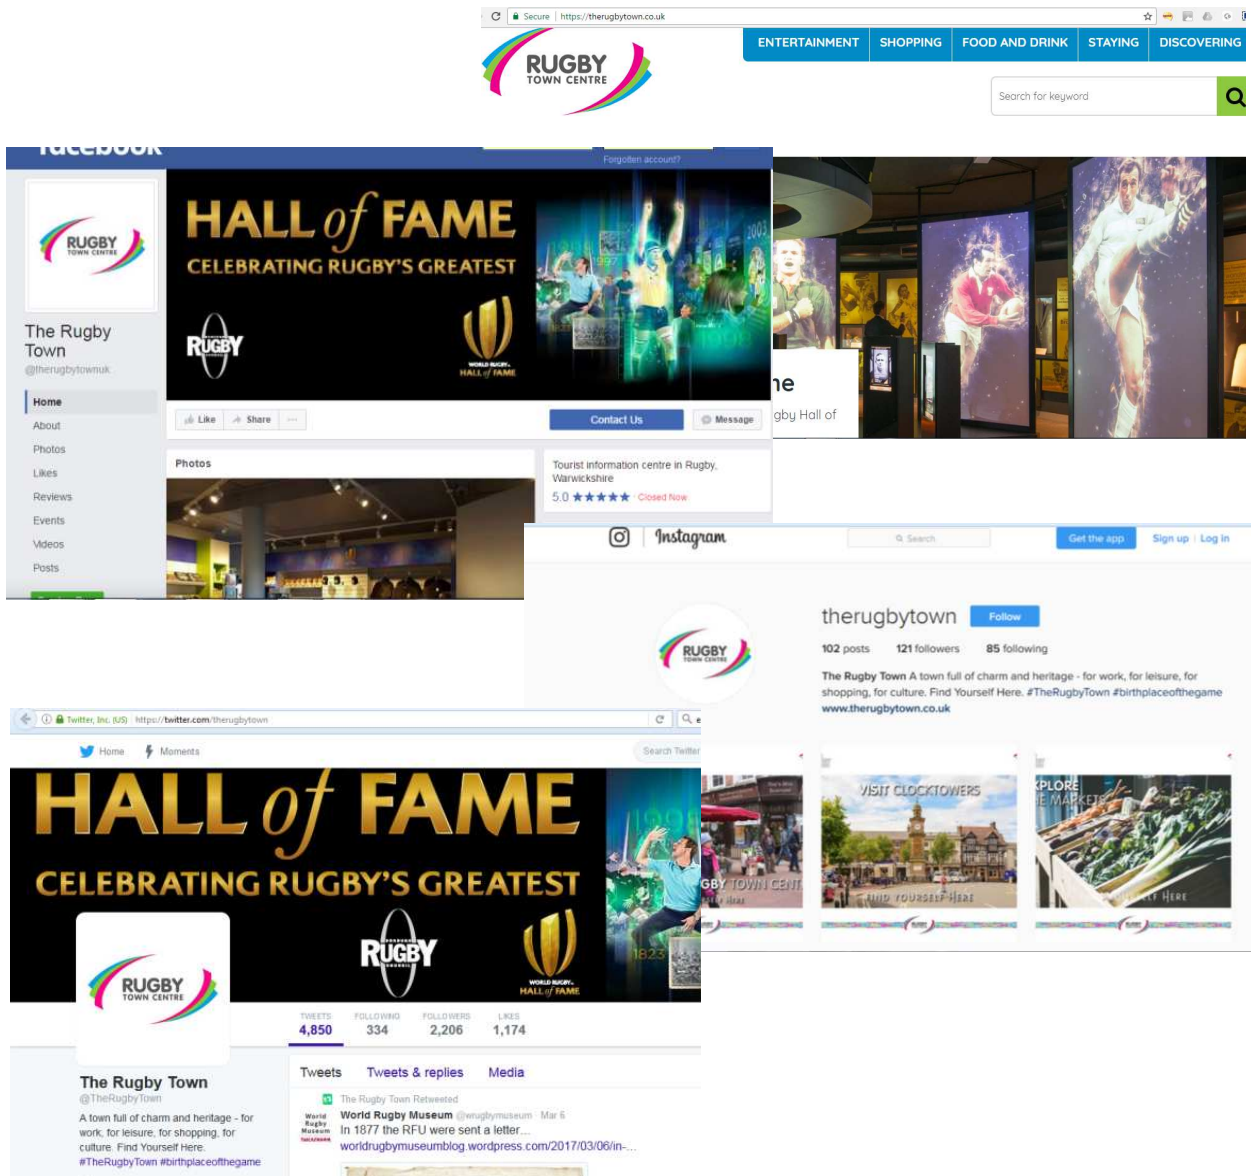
Secure | https://therugbytown.co.uk

RUGBY TOWN CENTRE

ENTERTAINMENT SHOPPING FOOD AND DRINK STAYING DISCOVERING

Search for keyword

facebook

Forgotten account?

RUGBY TOWN CENTRE

The Rugby Town
@therugbytownuk

Home
About
Photos
Likes
Reviews
Events
Videos
Posts

HALL of FAME
CELEBRATING RUGBY'S GREATEST

RUGBY

WORLD RUGBY HALL of FAME

Like Share ···

Contact Us

Message

Photos

Tourist information centre in Rugby, Warwickshire
5.0 ★★★★★ · Closed Now

ne
gby Hall of

Instagram

Search

Get the app

Sign up | Log in

RUGBY TOWN CENTRE

therugbytown Follow

102 posts 121 followers 85 following

The Rugby Town A town full of charm and heritage - for work, for leisure, for shopping, for culture. Find Yourself Here. #TheRugbyTown #birthplaceofthegame
www.therugbytown.co.uk

GBY TOWN CENT

VISIT CLOCKTOWERS
FIND YOURSELF HERE

XPLORE
IE MARKETS
SELF HERE

Twitter, Inc. (US) | https://twitter.com/therugbytown

Home Moments

Search Twitter

HALL of FAME
CELEBRATING RUGBY'S GREATEST

RUGBY

WORLD RUGBY HALL of FAME

RUGBY TOWN CENTRE

| TWEETS | FOLLOWING | FOLLOWERS | LIKES |
|---|---|---|---|
| 4,850 | 334 | 2,206 | 1,174 |

The Rugby Town
@TheRugbyTown

A town full of charm and heritage - for work, for leisure, for shopping, for culture. Find Yourself Here.
#TheRugbyTown #birthplaceofthegame

Tweets Tweets & replies Media

The Rugby Town Retweeted
World Rugby Museum @wrugbymuseum · Mar 6
In 1877 the RFU were sent a letter...
worldrugbymuseumblog.wordpress.com/2017/03/06/in-...